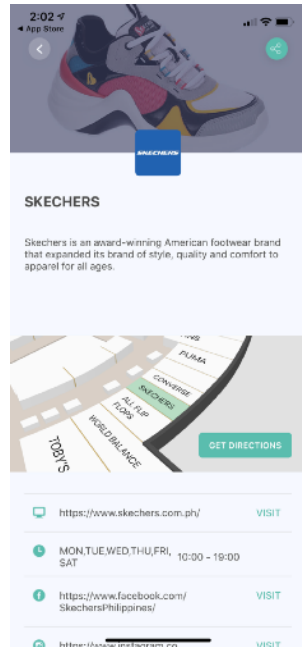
2:02
◂ App Store

SKECHERS

SKECHERS

Skechers is an award-winning American footwear brand that expanded its brand of style, quality and comfort to apparel for all ages.

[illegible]NS
PUMA
CONVERSE
SKECHERS
ALL FLIP FLOPS
WORLD BALANCE
TOBY'S

GET DIRECTIONS

https://www.skechers.com.ph/
VISIT

MON,TUE,WED,THU,FRI, SAT
10:00 - 19:00

https://www.facebook.com/SkechersPhilippines/
VISIT

https://www.instagram.co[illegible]
VISIT